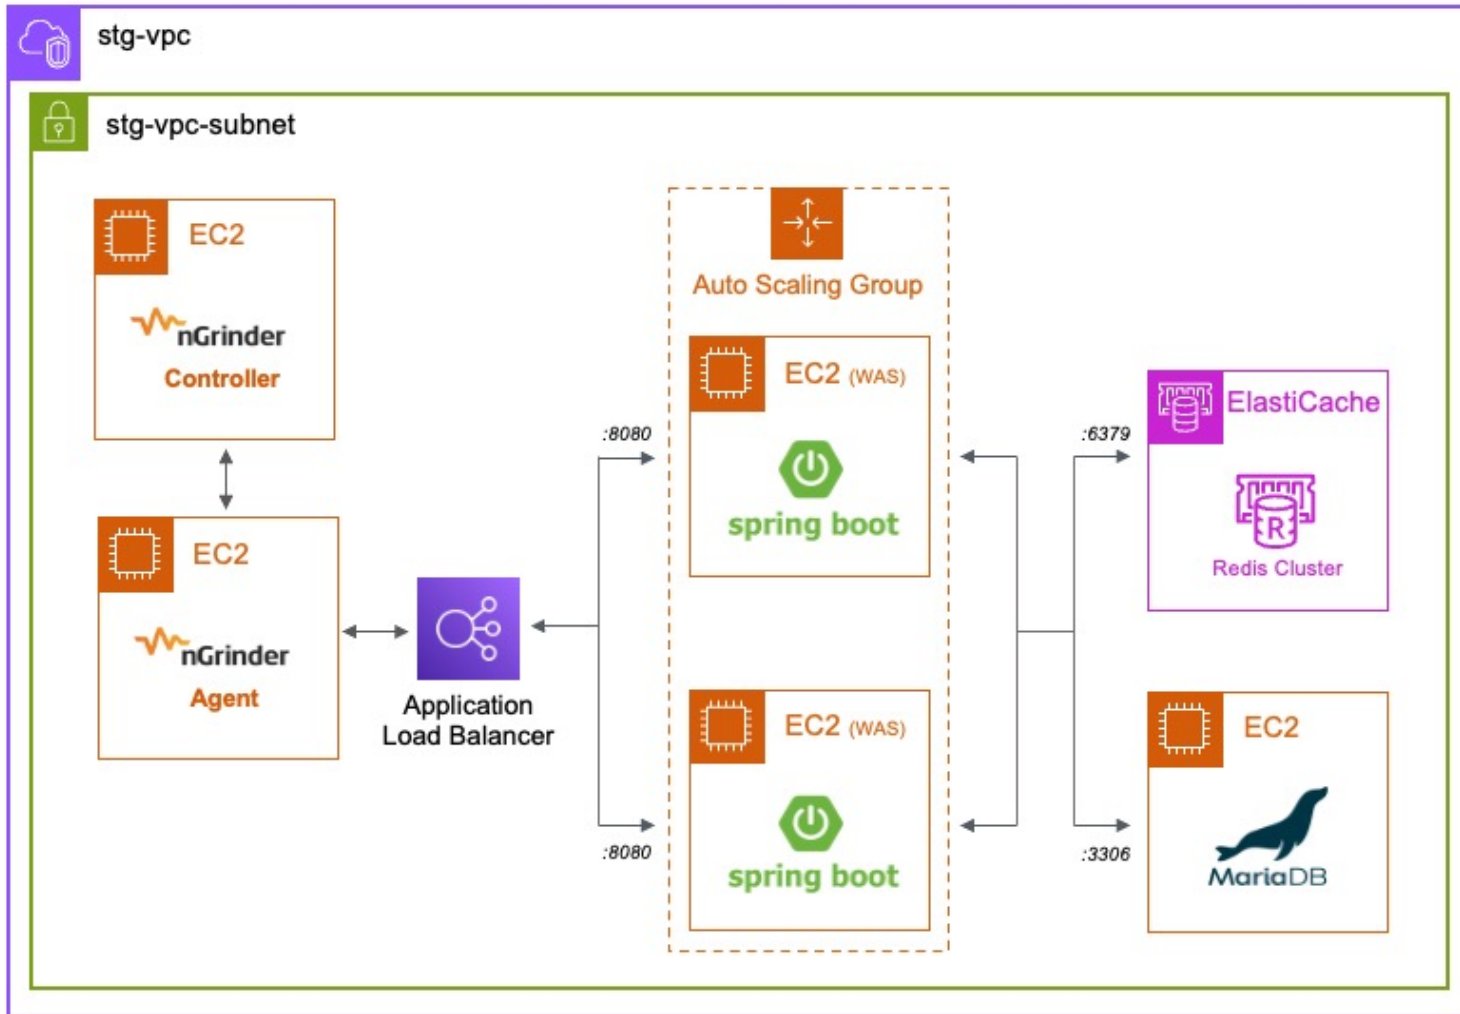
stg-vpc

stg-vpc-subnet

EC2

nGrinder

Controller

EC2

nGrinder

Agent

Application Load Balancer

:8080

:8080

Auto Scaling Group

EC2 (WAS)

spring boot

EC2 (WAS)

spring boot

:6379

:3306

ElastiCache

Redis Cluster

EC2

MariaDB